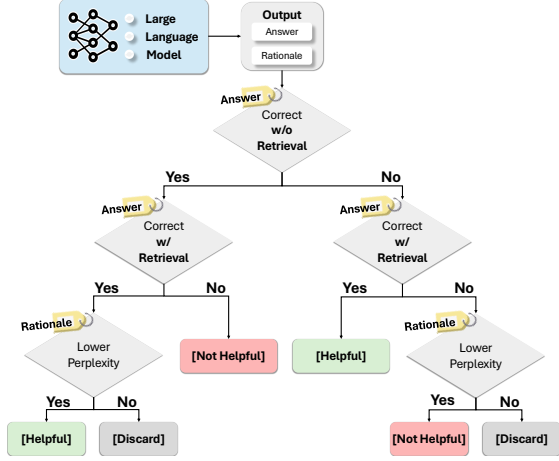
Large
Language
Model

Output
Answer
Rationale

Answer
Correct
w/o
Retrieval

Yes
No

Answer
Correct
w/
Retrieval

Answer
Correct
w/
Retrieval

Yes
No

Yes
No

Rationale
Lower
Perplexity

[Not Helpful]

[Helpful]

Rationale
Lower
Perplexity

Yes
No

Yes
No

[Helpful]
[Discard]

[Not Helpful]
[Discard]